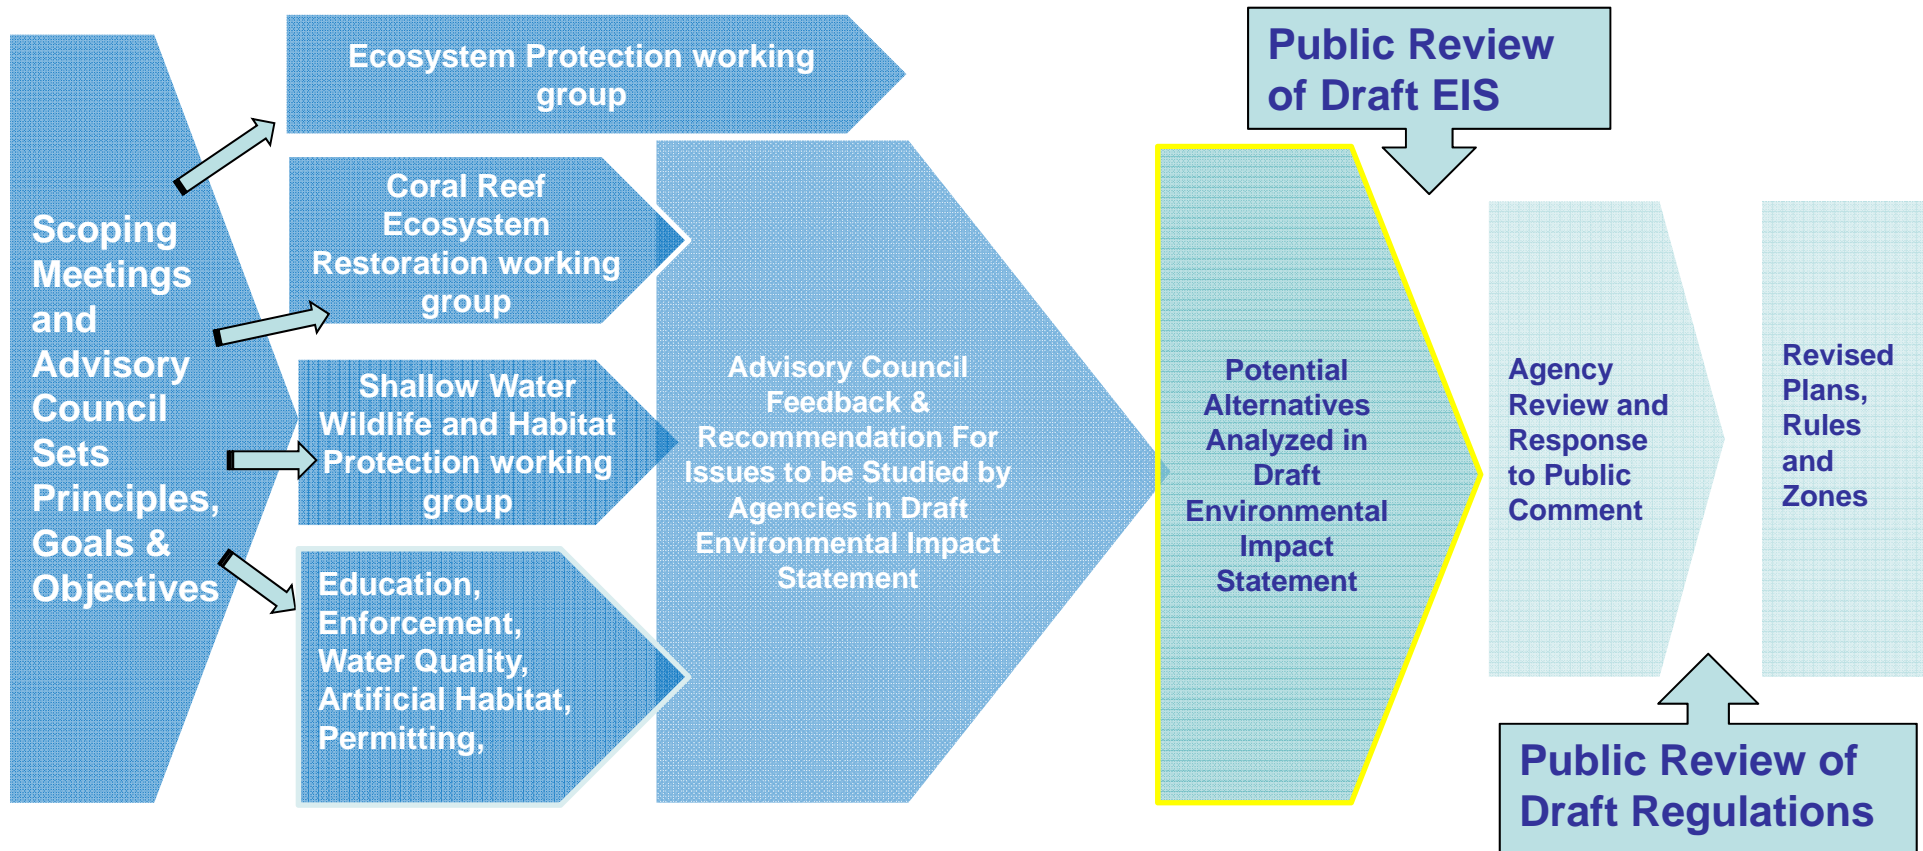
Scoping Meetings and Advisory Council Sets Principles, Goals & Objectives

Ecosystem Protection working group

Coral Reef Ecosystem Restoration working group

Shallow Water Wildlife and Habitat Protection working group

Education, Enforcement, Water Quality, Artificial Habitat, Permitting,

Advisory Council Feedback & Recommendation For Issues to be Studied by Agencies in Draft Environmental Impact Statement

Public Review of Draft EIS

Potential Alternatives Analyzed in Draft Environmental Impact Statement

Agency Review and Response to Public Comment

Revised Plans, Rules and Zones

Public Review of Draft Regulations